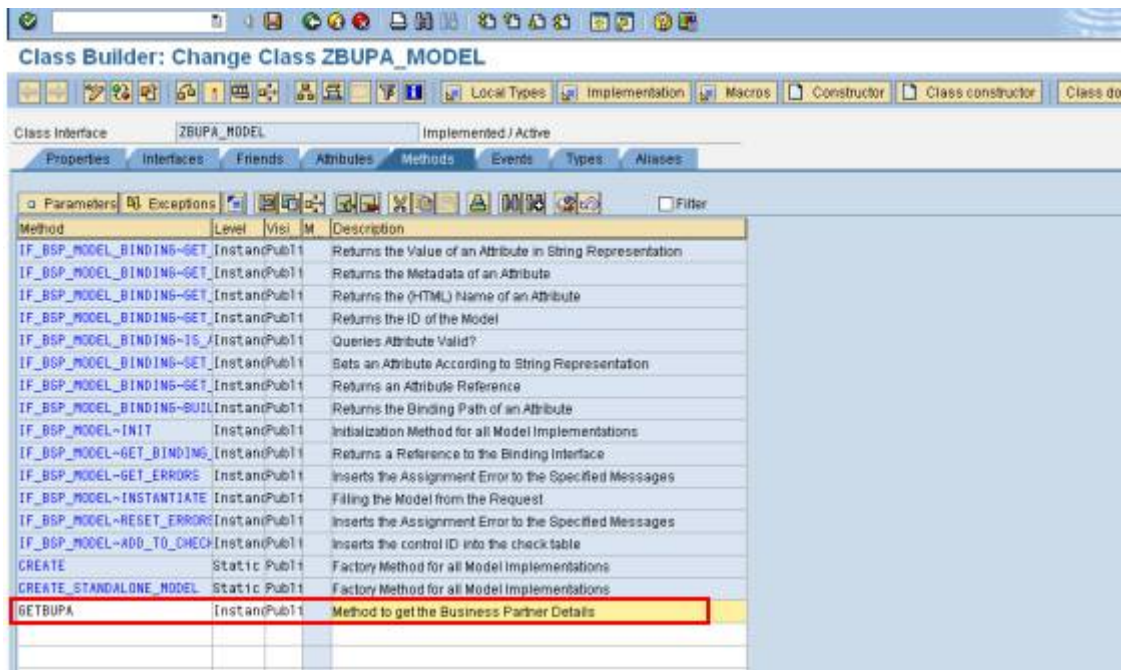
Class Builder: Change Class ZBUPA_MODEL

Local Types | Implementation | Macros | Constructor | Class constructor | Class do

Class Interface ZBUPA_MODEL Implemented / Active

Properties | Interfaces | Friends | Attributes | Methods | Events | Types | Aliases

Parameters | Exceptions | Filter

| Method | Level | Visi | M | Description |
|---|---|---|---|---|
| IF_BSP_MODEL_BINDING~GET_ | Instanc | Publ | | Returns the Value of an Attribute in String Representation |
| IF_BSP_MODEL_BINDING~GET_ | Instanc | Publ | | Returns the Metadata of an Attribute |
| IF_BSP_MODEL_BINDING~GET_ | Instanc | Publ | | Returns the (HTML) Name of an Attribute |
| IF_BSP_MODEL_BINDING~GET_ | Instanc | Publ | | Returns the ID of the Model |
| IF_BSP_MODEL_BINDING~IS_A | Instanc | Publ | | Queries Attribute Valid? |
| IF_BSP_MODEL_BINDING~SET_ | Instanc | Publ | | Sets an Attribute According to String Representation |
| IF_BSP_MODEL_BINDING~GET_ | Instanc | Publ | | Returns an Attribute Reference |
| IF_BSP_MODEL_BINDING~BUIL | Instanc | Publ | | Returns the Binding Path of an Attribute |
| IF_BSP_MODEL~INIT | Instanc | Publ | | Initialization Method for all Model Implementations |
| IF_BSP_MODEL~GET_BINDING_ | Instanc | Publ | | Returns a Reference to the Binding Interface |
| IF_BSP_MODEL~GET_ERRORS | Instanc | Publ | | Inserts the Assignment Error to the Specified Messages |
| IF_BSP_MODEL~INSTANTIATE | Instanc | Publ | | Filling the Model from the Request |
| IF_BSP_MODEL~RESET_ERRORS | Instanc | Publ | | Inserts the Assignment Error to the Specified Messages |
| IF_BSP_MODEL~ADD_TO_CHECK | Instanc | Publ | | Inserts the control ID into the check table |
| CREATE | Static | Publ | | Factory Method for all Model Implementations |
| CREATE_STANDALONE_MODEL | Static | Publ | | Factory Method for all Model Implementations |
| GETBUPA | Instanc | Publ | | Method to get the Business Partner Details |